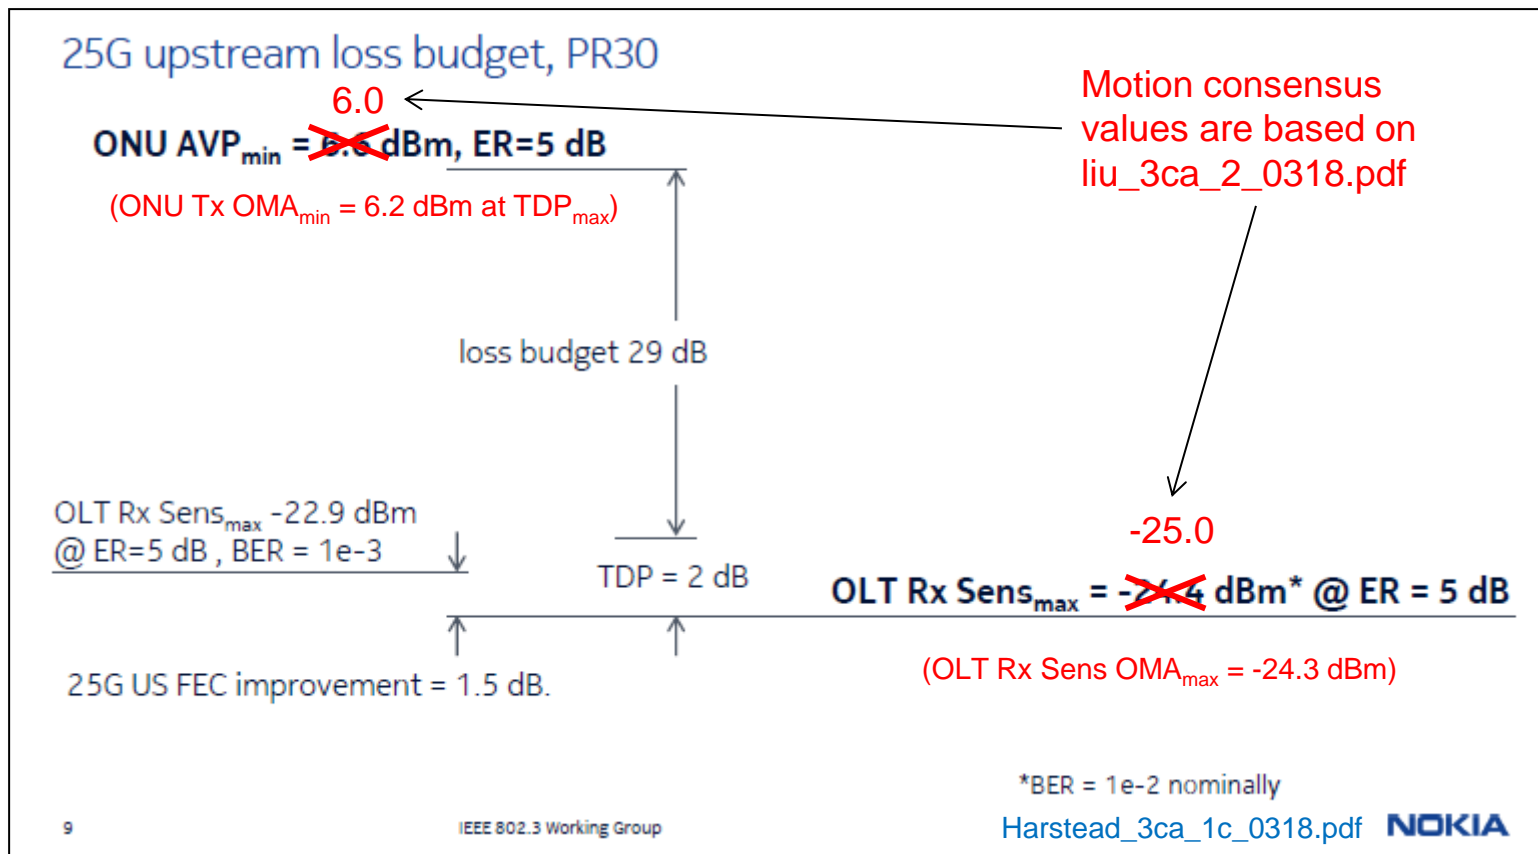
25G upstream loss budget, PR30

6.0

ONU AVP$_{min}$ = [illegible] dBm, ER=5 dB

(ONU Tx OMA$_{min}$ = 6.2 dBm at TDP$_{max}$)

Motion consensus values are based on liu_3ca_2_0318.pdf

loss budget 29 dB

OLT Rx Sens$_{max}$ -22.9 dBm
@ ER=5 dB , BER = 1e-3

TDP = 2 dB

-25.0

OLT Rx Sens$_{max}$ = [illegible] dBm* @ ER = 5 dB

25G US FEC improvement = 1.5 dB.

(OLT Rx Sens OMA$_{max}$ = -24.3 dBm)

*BER = 1e-2 nominally

9

IEEE 802.3 Working Group

Harstead_3ca_1c_0318.pdf

NOKIA